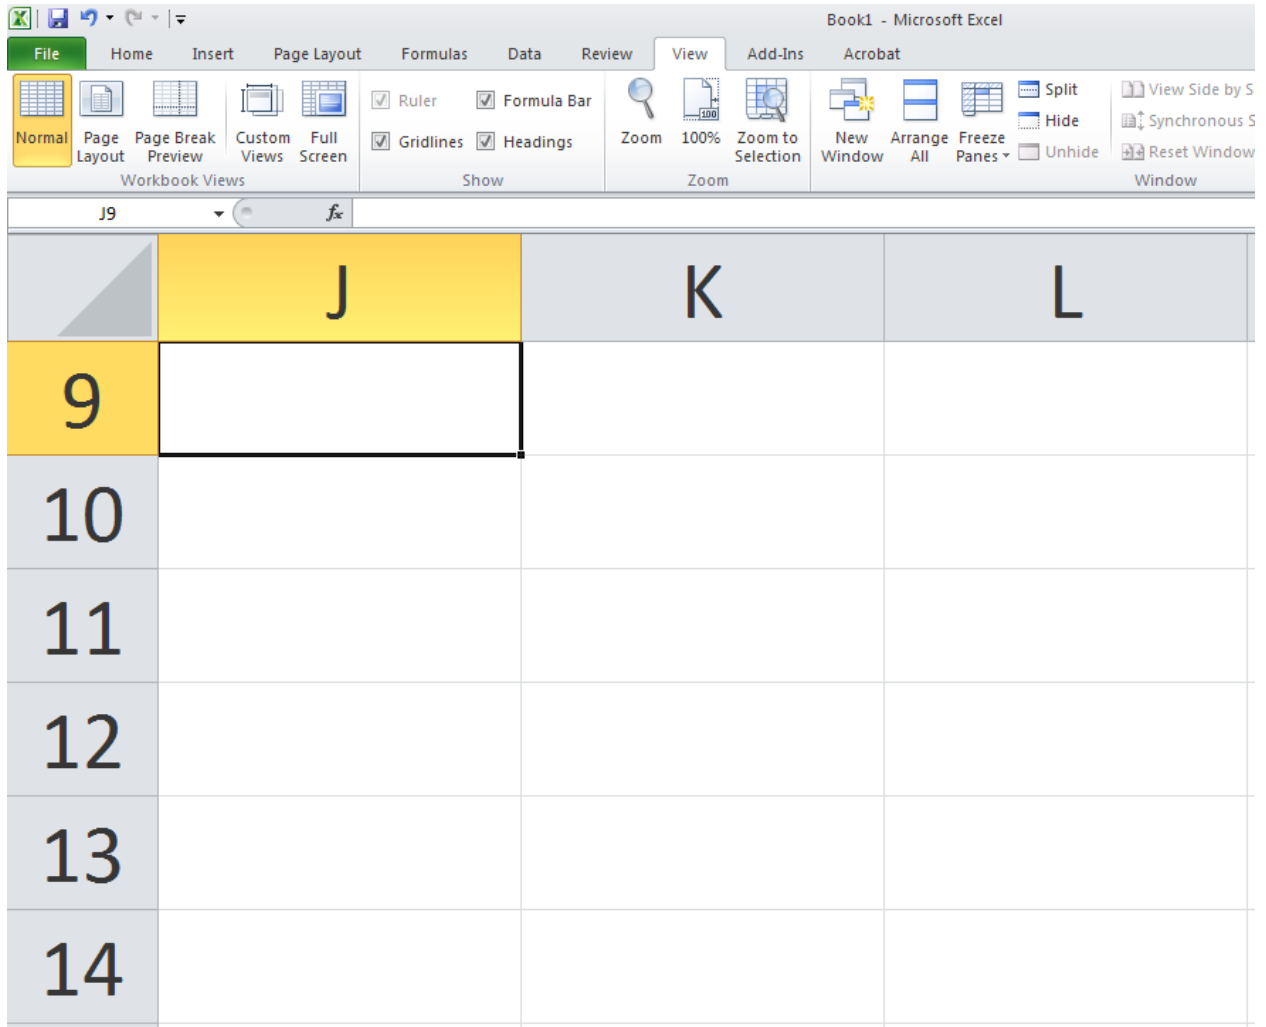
Book1 - Microsoft Excel

File Home Insert Page Layout Formulas Data Review View Add-Ins Acrobat

Normal Page Layout Page Break Preview Custom Views Full Screen
Workbook Views

Ruler Formula Bar Gridlines Headings
Show

Zoom 100% Zoom to Selection
Zoom

New Window Arrange All Freeze Panes Split Hide Unhide View Side by S Synchronous S Reset Window
Window

J9 $f_x$

| | J | K | L |
|---|---|---|---|
| 9 | | | |
| 10 | | | |
| 11 | | | |
| 12 | | | |
| 13 | | | |
| 14 | | | |